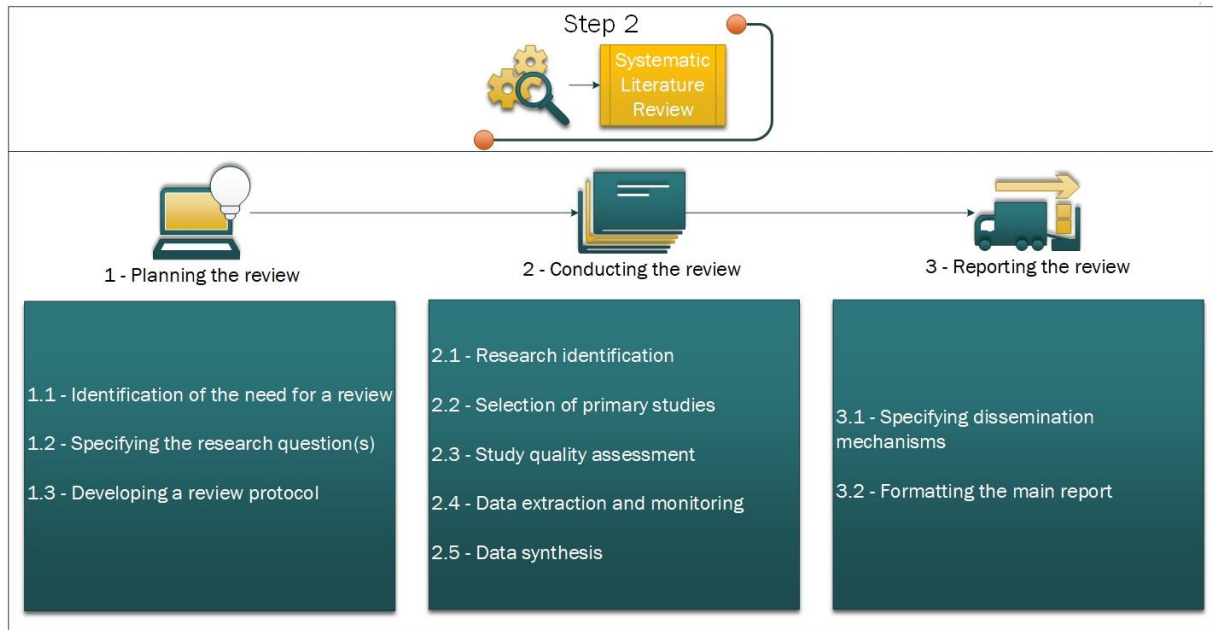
Step 2

Systematic Literature Review

1 - Planning the review

2 - Conducting the review

3 - Reporting the review

1.1 - Identification of the need for a review

1.2 - Specifying the research question(s)

1.3 - Developing a review protocol

2.1 - Research identification

2.2 - Selection of primary studies

2.3 - Study quality assessment

2.4 - Data extraction and monitoring

2.5 - Data synthesis

3.1 - Specifying dissemination mechanisms

3.2 - Formatting the main report